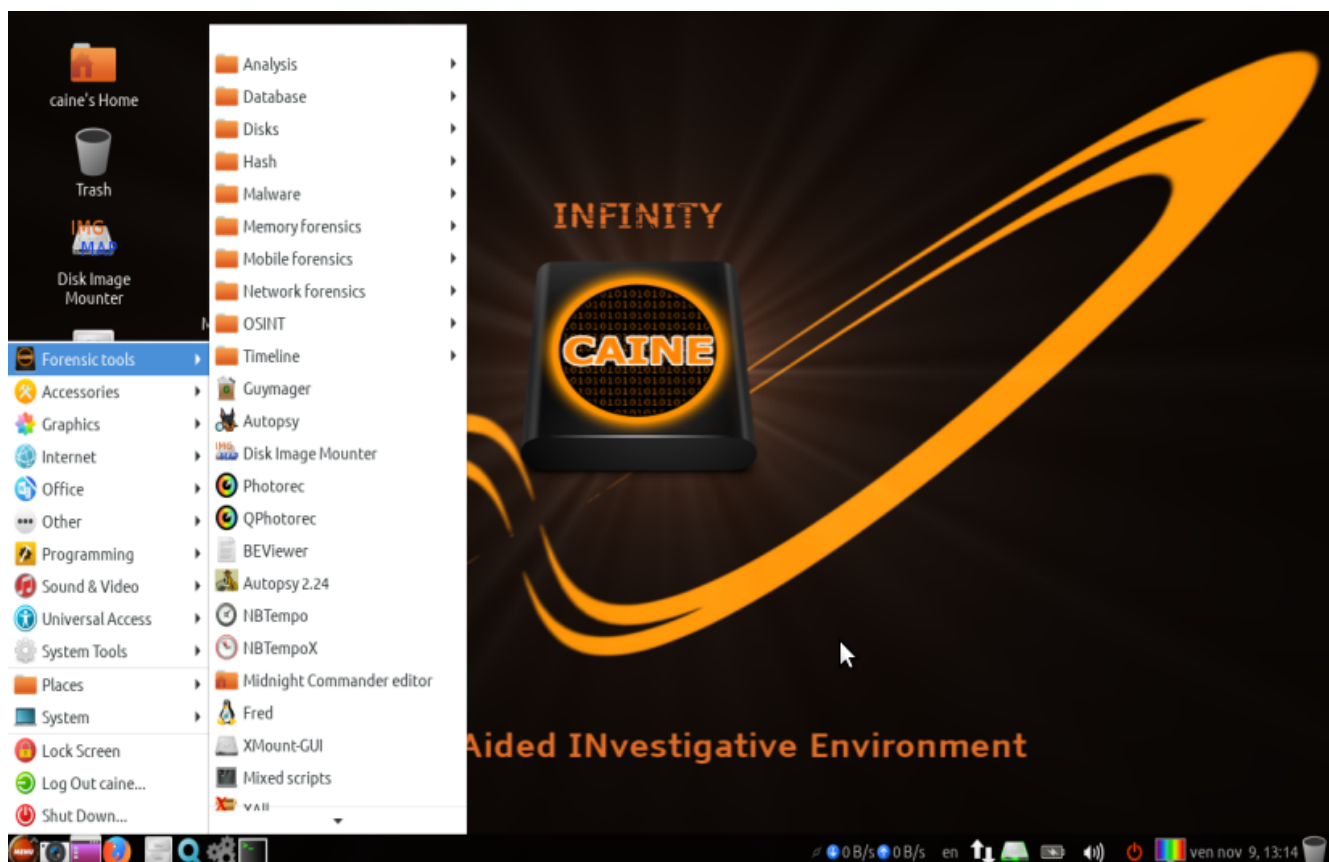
caine's Home

Trash

IMG MAP

Disk Image Mounter

Forensic tools
Accessories
Graphics
Internet
Office
Other
Programming
Sound & Video
Universal Access
System Tools
Places
System
Lock Screen
Log Out caine...
Shut Down...

Analysis
Database
Disks
Hash
Malware
Memory forensics
Mobile forensics
Network forensics
OSINT
Timeline
Guymager
Autopsy
Disk Image Mounter
Photorec
QPhotorec
BEViewer
Autopsy 2.24
NBTempo
NBTempoX
Midnight Commander editor
Fred
XMount-GUI
Mixed scripts
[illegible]

INFINITY

CAINE

Aided INvestigative Environment

MENU

0 B/s 0 B/s en ven nov 9, 13:14